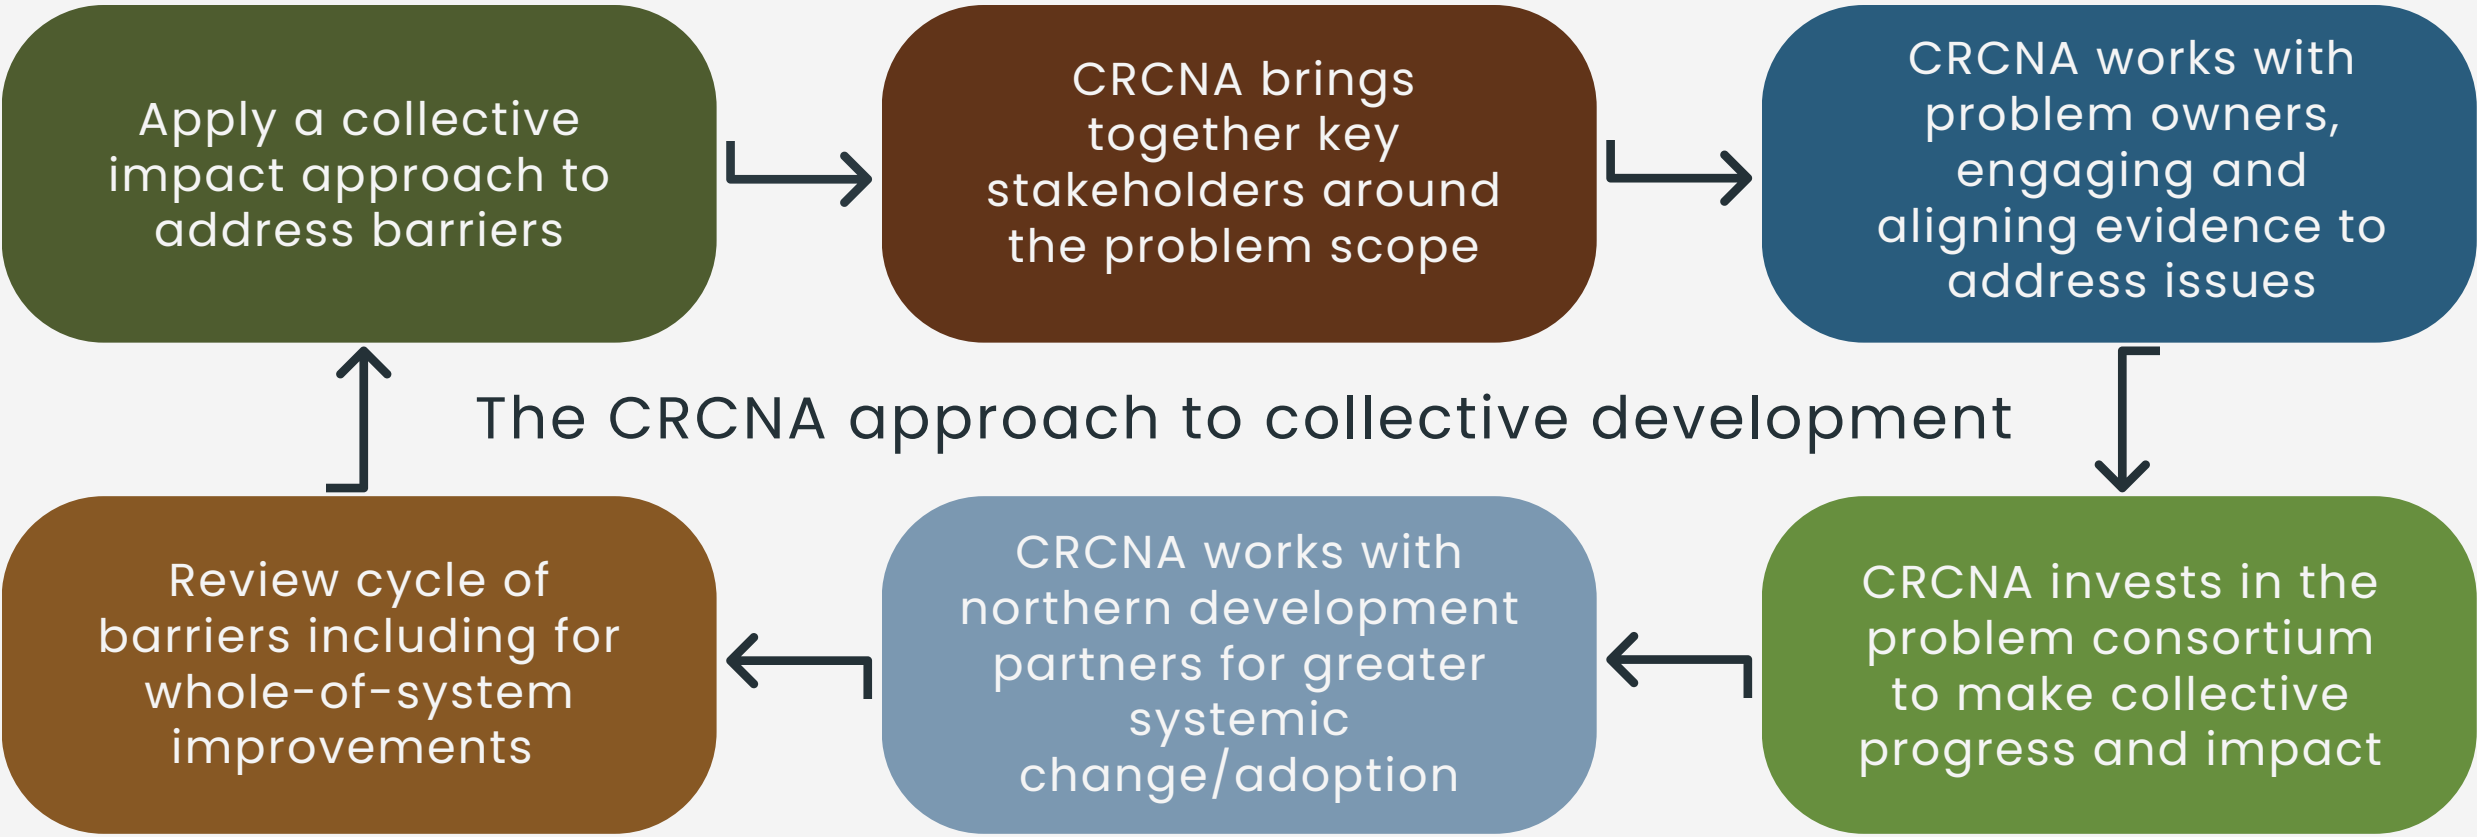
Apply a collective impact approach to address barriers

CRCNA brings together key stakeholders around the problem scope

CRCNA works with problem owners, engaging and aligning evidence to address issues

The CRCNA approach to collective development

Review cycle of barriers including for whole-of-system improvements

CRCNA works with northern development partners for greater systemic change/adoption

CRCNA invests in the problem consortium to make collective progress and impact